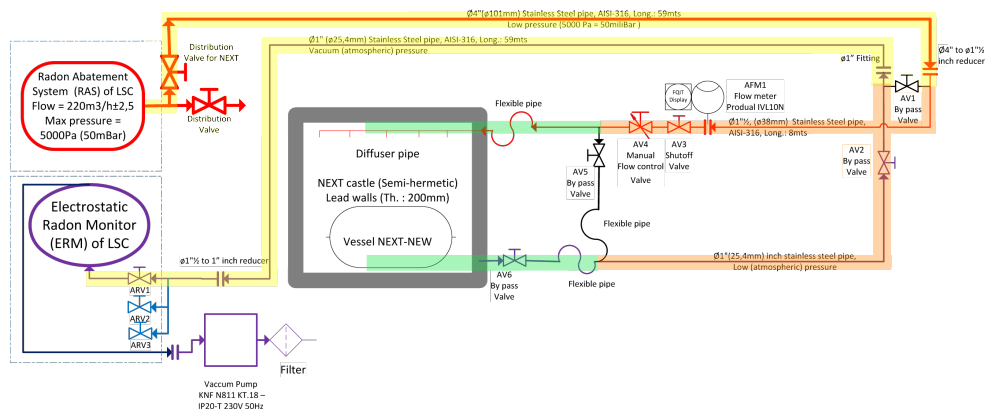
Ø4"(ø101mm) Stainless Steel pipe, AISI-316, Long.: 59mts
Low pressure (5000 Pa = 50miliBar )

Ø1" (ø25,4mm) Stainless Steel pipe, AISI-316, Long.: 59mts
Vacuum (atmospheric) pressure

Radon Abatement System (RAS) of LSC
Flow = 220m3/h±2,5
Max pressure = 5000Pa (50mBar)

Distribution Valve for NEXT

Distribution Valve

ø1" Fitting

Ø4" to ø1"½ inch reducer

AV1
By pass
Valve

AFM1
Flow meter
Produal IVL10N

FQ/T Display

Flexible pipe

AV4
Manual
Flow control
Valve

AV3
Shutoff
Valve

ø1"½, (ø38mm) Stainless Steel pipe, AISI-316, Long.: 8mts

AV2
By pass
Valve

Diffuser pipe

NEXT castle (Semi-hermetic)
Lead walls (Th.: 200mm)

Vessel NEXT-NEW

AV5
By pass
Valve

Flexible pipe

Electrostatic Radon Monitor (ERM) of LSC

ø1"½ to 1" inch reducer

ARV1

ARV2

ARV3

AV6
By pass
Valve

Flexible pipe

Ø1"(25,4mm) inch stainless steel pipe,
Low (atmospheric) pressure

Vaccum Pump
KNF N811 KT.18 – IP20-T 230V 50Hz

Filter